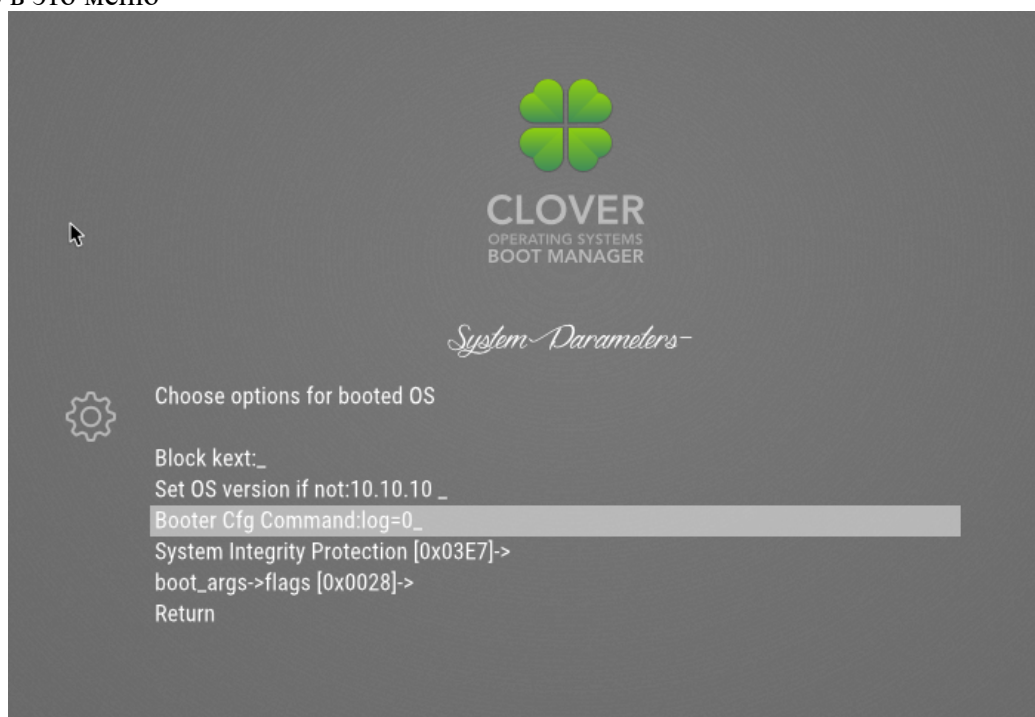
в это меню

CLOVER
OPERATING SYSTEMS
BOOT MANAGER

System Parameters

Choose options for booted OS

Block kext:_
Set OS version if not:10.10.10 _
Booter Cfg Command:log=0_
System Integrity Protection [0x03E7]->
boot_args->flags [0x0028]->
Return